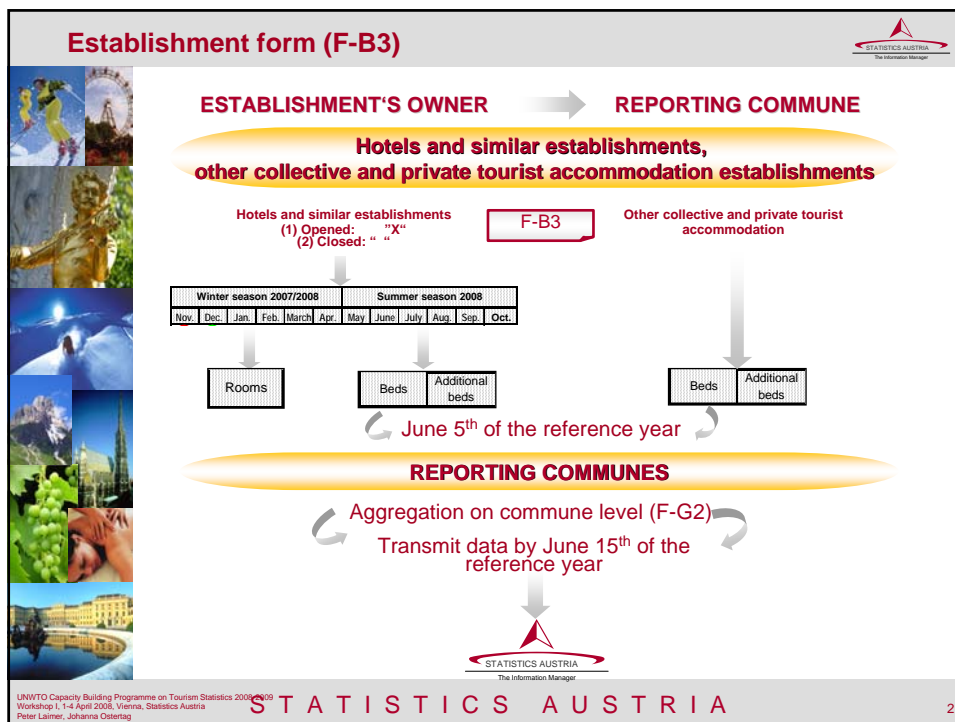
Establishment form (F-B3)

STATISTICS AUSTRIA
The Information Manager

ESTABLISHMENT'S OWNER REPORTING COMMUNE

Hotels and similar establishments, other collective and private tourist accommodation establishments

Hotels and similar establishments
(1) Opened: "X"
(2) Closed: " "

F-B3

Other collective and private tourist accommodation

| Winter season 2007/2008 | | | | | | Summer season 2008 | | | | | |
|---|---|---|---|---|---|---|---|---|---|---|---|
| Nov. | Dec. | Jan. | Feb. | March | Apr. | May | June | July | Aug. | Sep. | Oct. |

Rooms

Beds | Additional beds

Beds | Additional beds

June 5$^{th}$ of the reference year

REPORTING COMMUNES

Aggregation on commune level (F-G2)

Transmit data by June 15$^{th}$ of the reference year

STATISTICS AUSTRIA
The Information Manager

UNWTO Capacity Building Programme on Tourism Statistics 2008-2009
Workshop I, 1-4 April 2008, Vienna, Statistics Austria
Peter Laimer, Johanna Ostertag

STATISTICS AUSTRIA

2